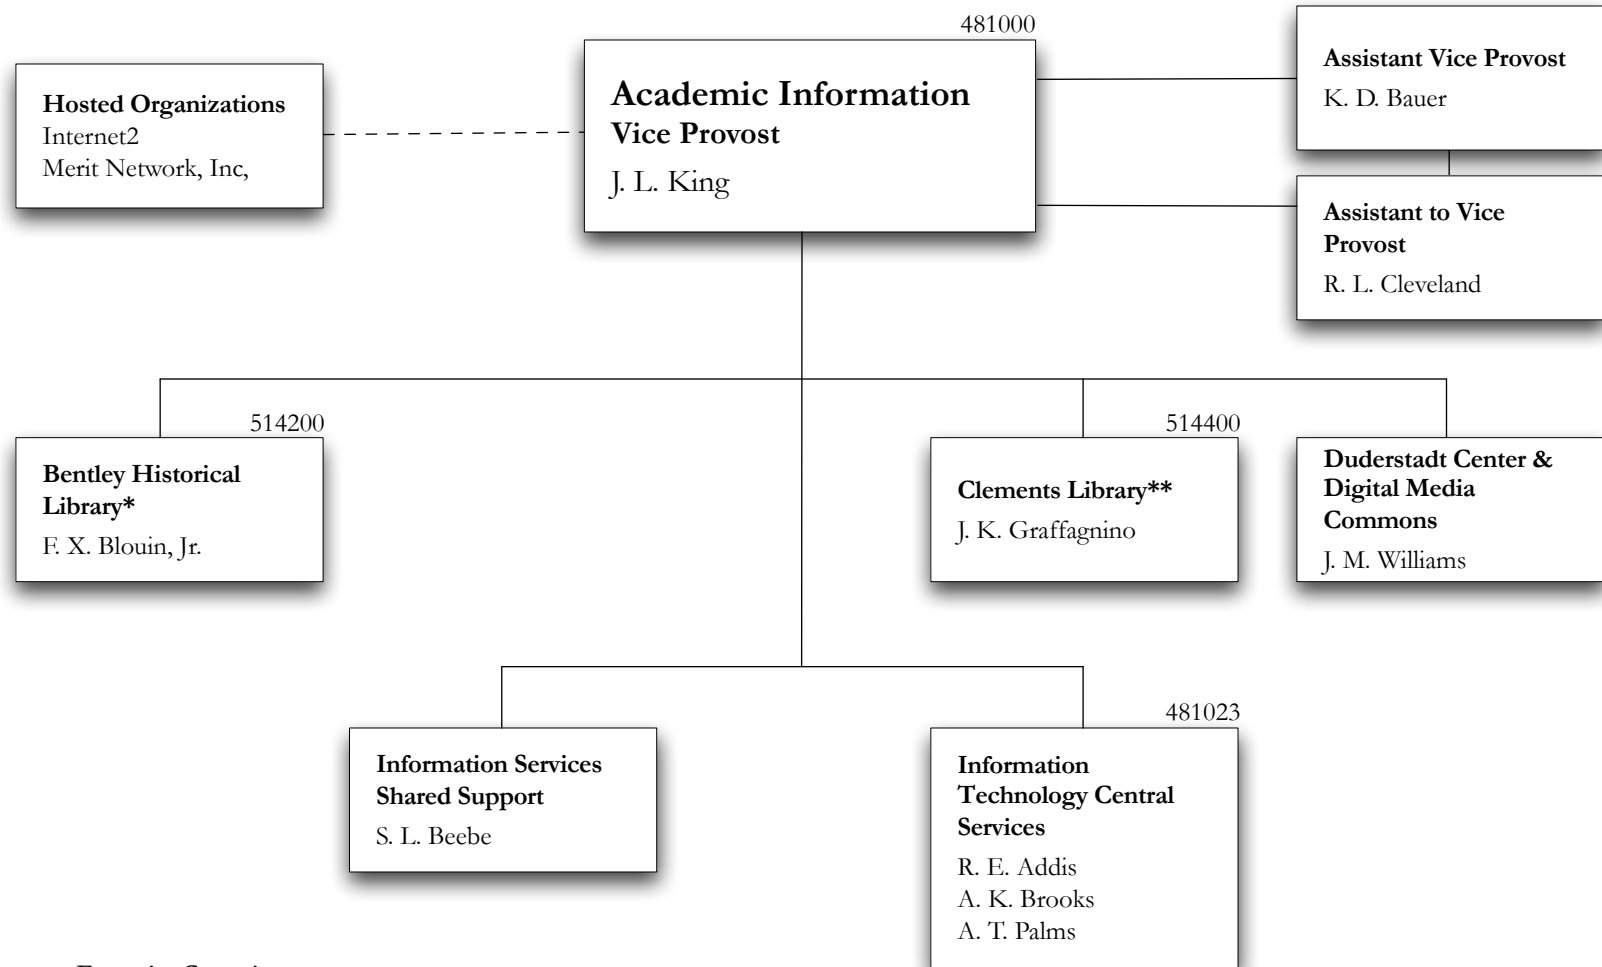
Hosted Organizations
Internet2
Merit Network, Inc,

481000

Academic Information
Vice Provost
J. L. King

Assistant Vice Provost
K. D. Bauer

Assistant to Vice Provost
R. L. Cleveland

514200

Bentley Historical Library*
F. X. Blouin, Jr.

514400

Clements Library**
J. K. Graffagnino

Duderstadt Center & Digital Media Commons
J. M. Williams

Information Services Shared Support
S. L. Beebe

481023

Information Technology Central Services
R. E. Addis
A. K. Brooks
A. T. Palms

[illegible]